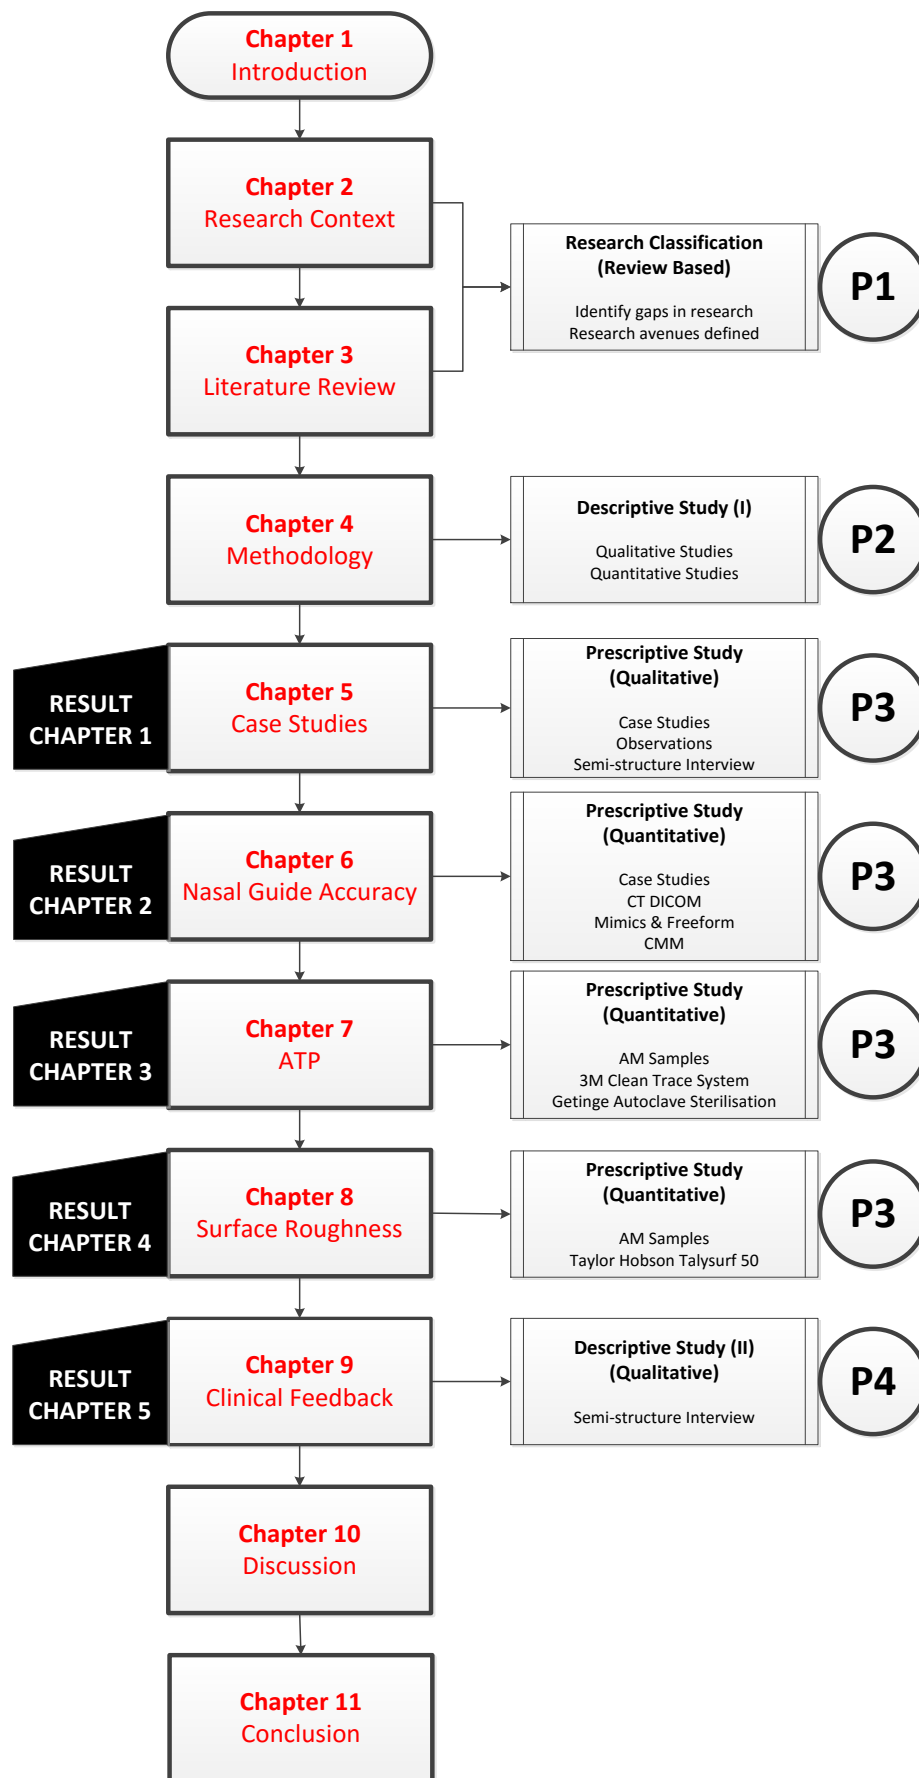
Chapter 1
Introduction

Chapter 2
Research Context

Research Classification
(Review Based)

Identify gaps in research
Research avenues defined

P1

Chapter 3
Literature Review

Chapter 4
Methodology

Descriptive Study (I)

Qualitative Studies
Quantitative Studies

P2

RESULT CHAPTER 1

Chapter 5
Case Studies

Prescriptive Study
(Qualitative)

Case Studies
Observations
Semi-structure Interview

P3

RESULT CHAPTER 2

Chapter 6
Nasal Guide Accuracy

Prescriptive Study
(Quantitative)

Case Studies
CT DICOM
Mimics & Freeform
CMM

P3

RESULT CHAPTER 3

Chapter 7
ATP

Prescriptive Study
(Quantitative)

AM Samples
3M Clean Trace System
Getinge Autoclave Sterilisation

P3

RESULT CHAPTER 4

Chapter 8
Surface Roughness

Prescriptive Study
(Quantitative)

AM Samples
Taylor Hobson Talysurf 50

P3

RESULT CHAPTER 5

Chapter 9
Clinical Feedback

Descriptive Study (II)
(Qualitative)

Semi-structure Interview

P4

Chapter 10
Discussion

Chapter 11
Conclusion